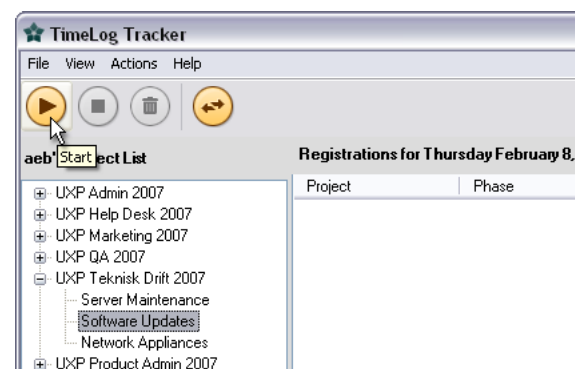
TimeLog Tracker

File View Actions Help

aeb' Start ect List

Registrations for Thursday February 8,

UXP Admin 2007
UXP Help Desk 2007
UXP Marketing 2007
UXP QA 2007
UXP Teknisk Drift 2007
Server Maintenance
Software Updates
Network Appliances
UXP Product Admin 2007

| Project | Phase |
|---|---|